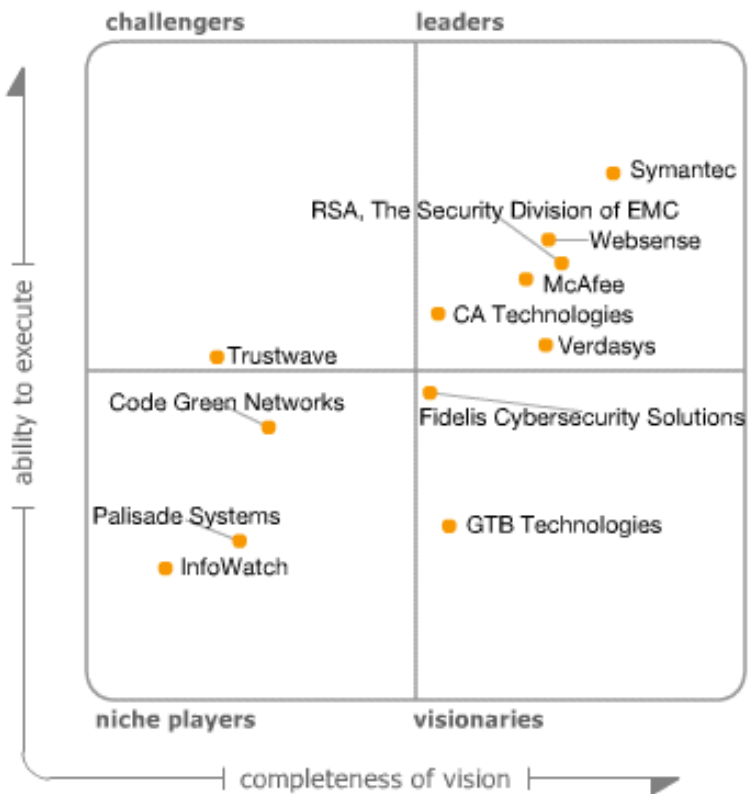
challengers

leaders

ability to execute

Symantec

RSA, The Security Division of EMC

Websense

McAfee

CA Technologies

Verdasys

Trustwave

Code Green Networks

Fidelis Cybersecurity Solutions

Palisade Systems

GTB Technologies

InfoWatch

niche players

visionaries

completeness of vision